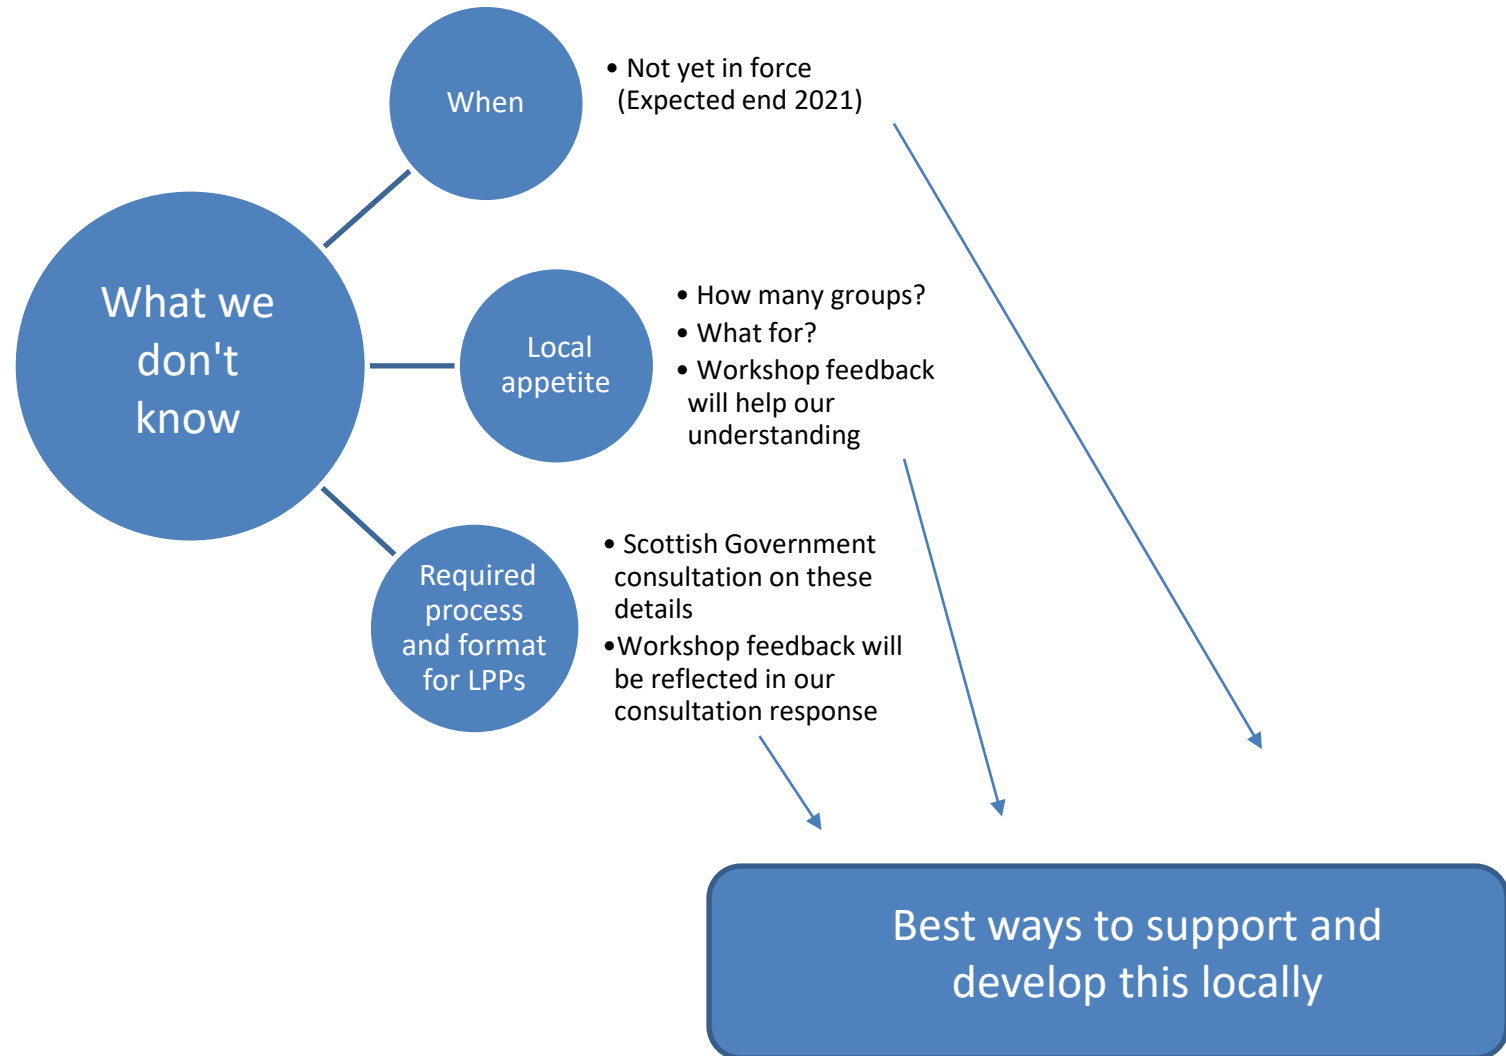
What we don't know

When

• Not yet in force (Expected end 2021)

Local appetite

• How many groups?
• What for?
• Workshop feedback will help our understanding

Required process and format for LPPs

• Scottish Government consultation on these details
• Workshop feedback will be reflected in our consultation response

Best ways to support and develop this locally